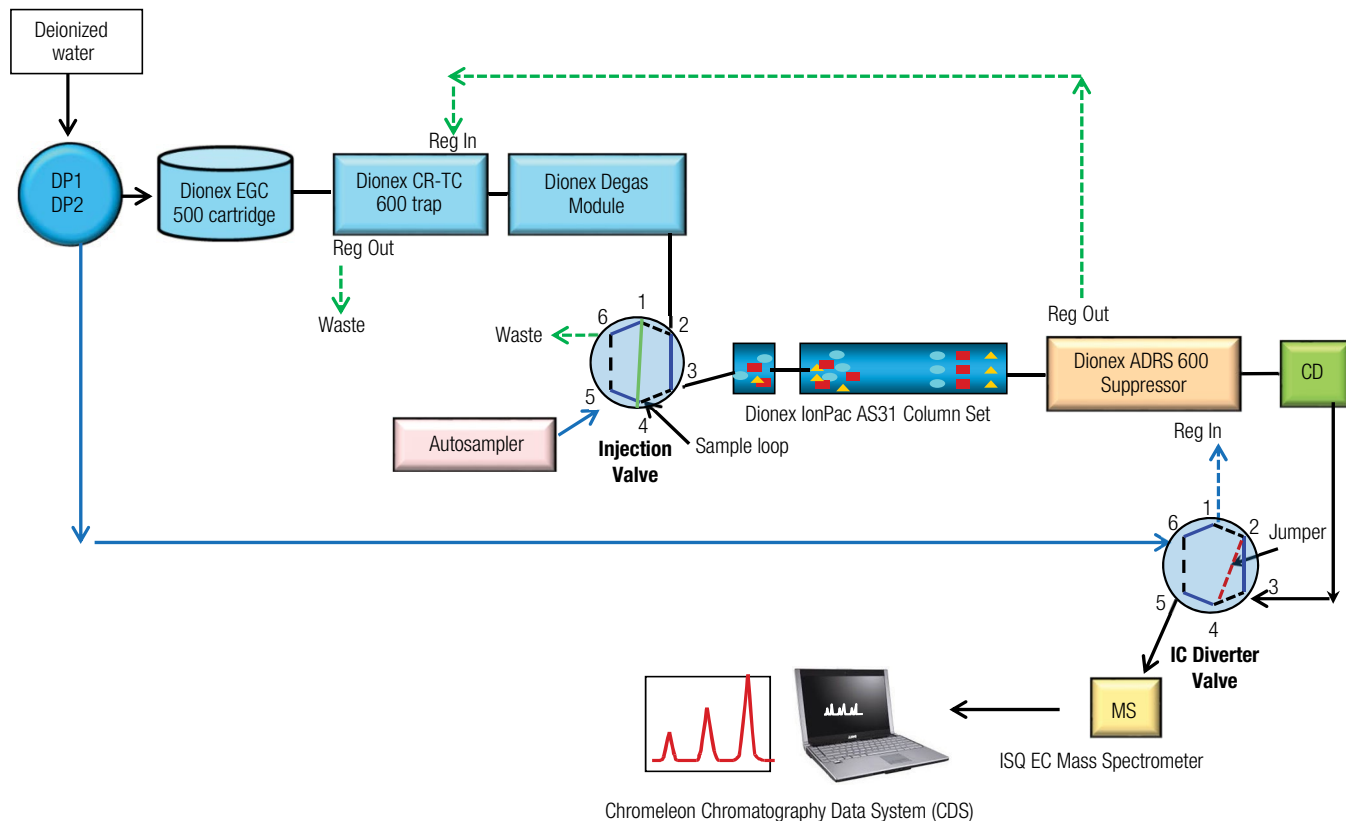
Deionized water

DP1
DP2

Dionex EGC 500 cartridge

Reg In

Dionex CR-TC 600 trap

Reg Out

Waste

Dionex Degas Module

Waste

1
2
3
4
5
6

Injection Valve

Sample loop

Autosampler

Dionex IonPac AS31 Column Set

Reg Out

Dionex ADRS 600 Suppressor

CD

Reg In

1
2
3
4
5
6

Jumper

IC Diverter Valve

MS

ISQ EC Mass Spectrometer

Chromeleon Chromatography Data System (CDS)